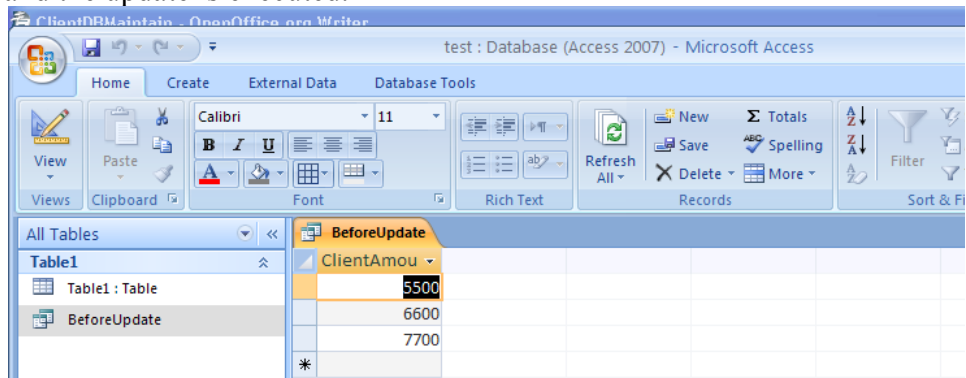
ClientDBMaintain - OpenOffice.org Writer

test : Database (Access 2007) - Microsoft Access

Home Create External Data Database Tools

View
Views

Paste
Clipboard

Calibri 11
B I U
A
Font

Rich Text

Refresh All
New Save Delete
Σ Totals Spelling More
Records

Filter
Sort & Fi

All Tables
Table1
Table1 : Table
BeforeUpdate

BeforeUpdate
ClientAmou
5500
6600
7700
*